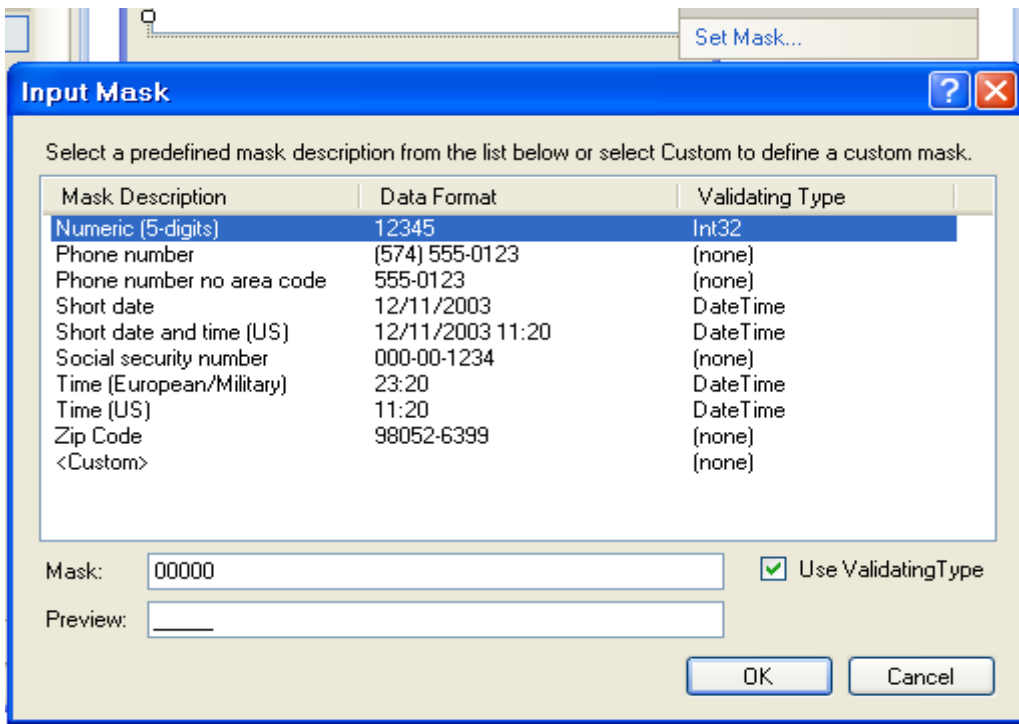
Set Mask...

Input Mask

Select a predefined mask description from the list below or select Custom to define a custom mask.

| Mask Description | Data Format | Validating Type |
|---|---|---|
| Numeric (5-digits) | 12345 | Int32 |
| Phone number | (574) 555-0123 | (none) |
| Phone number no area code | 555-0123 | (none) |
| Short date | 12/11/2003 | DateTime |
| Short date and time (US) | 12/11/2003 11:20 | DateTime |
| Social security number | 000-00-1234 | (none) |
| Time (European/Military) | 23:20 | DateTime |
| Time (US) | 11:20 | DateTime |
| Zip Code | 98052-6399 | (none) |
| <Custom> | | (none) |

Mask: 00000

Use ValidatingType

Preview: _____

OK

Cancel